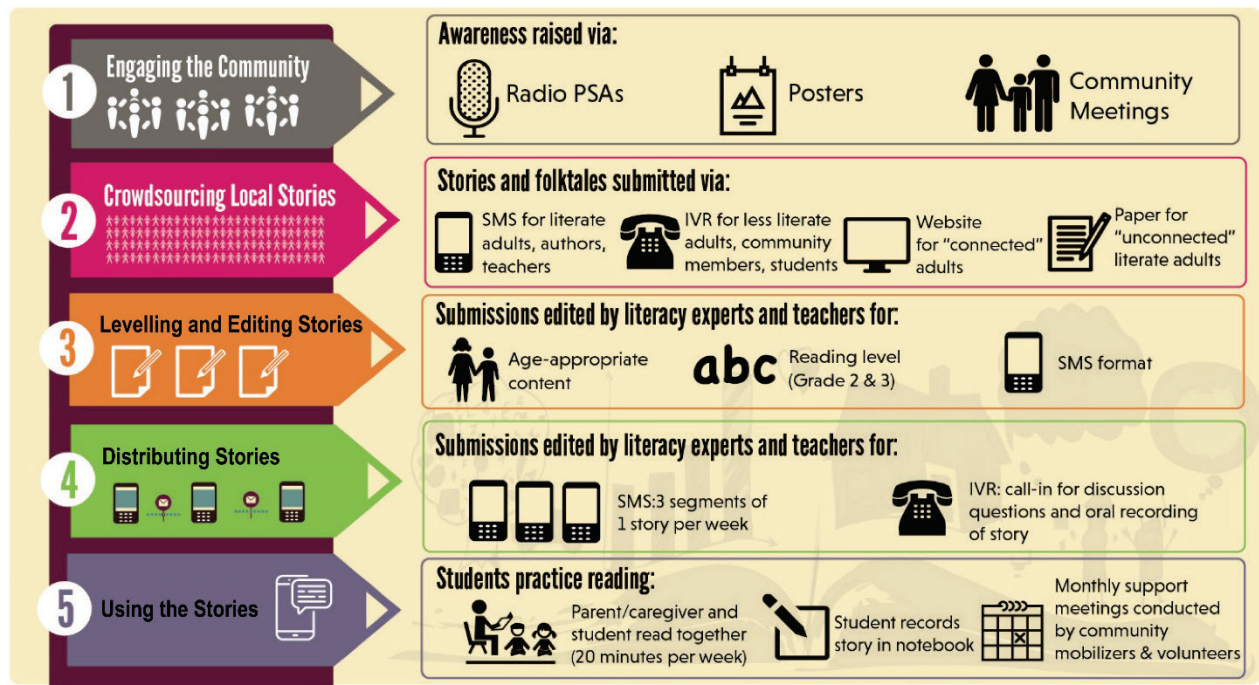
1 Engaging the Community

Awareness raised via:

Radio PSAs

Posters

Community Meetings

2 Crowdsourcing Local Stories

Stories and folktales submitted via:

SMS for literate adults, authors, teachers

IVR for less literate adults, community members, students

Website for "connected" adults

Paper for "unconnected" literate adults

3 Levelling and Editing Stories

Submissions edited by literacy experts and teachers for:

Age-appropriate content

abc

Reading level (Grade 2 & 3)

SMS format

4 Distributing Stories

Submissions edited by literacy experts and teachers for:

SMS:3 segments of 1 story per week

IVR: call-in for discussion questions and oral recording of story

5 Using the Stories

Students practice reading:

Parent/caregiver and student read together (20 minutes per week)

Student records story in notebook

Monthly support meetings conducted by community mobilizers & volunteers